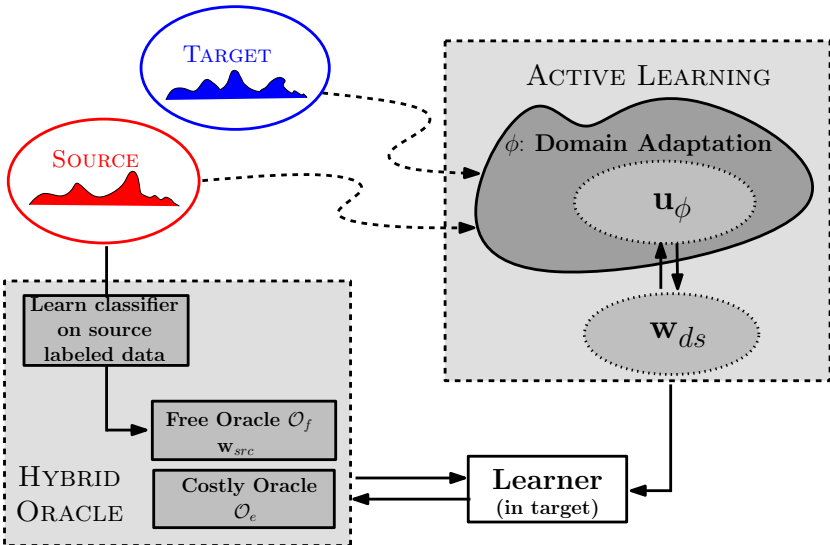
Target

Source

Active Learning

$\phi$: Domain Adaptation

$\mathbf{u}_{\phi}$

$\mathbf{w}_{ds}$

Learn classifier on source labeled data

Free Oracle $\mathcal{O}_f$

$\mathbf{w}_{src}$

Costly Oracle $\mathcal{O}_e$

Hybrid Oracle

Learner (in target)